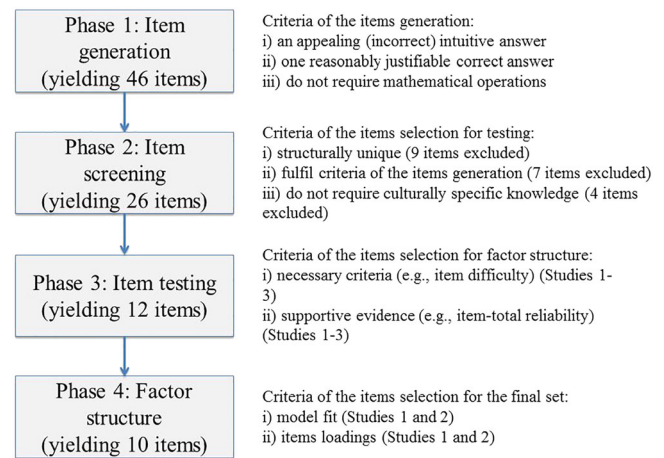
Phase 1: Item generation (yielding 46 items)

Criteria of the items generation:
i) an appealing (incorrect) intuitive answer
ii) one reasonably justifiable correct answer
iii) do not require mathematical operations

Phase 2: Item screening (yielding 26 items)

Criteria of the items selection for testing:
i) structurally unique (9 items excluded)
ii) fulfil criteria of the items generation (7 items excluded)
iii) do not require culturally specific knowledge (4 items excluded)

Phase 3: Item testing (yielding 12 items)

Criteria of the items selection for factor structure:
i) necessary criteria (e.g., item difficulty) (Studies 1-3)
ii) supportive evidence (e.g., item-total reliability) (Studies 1-3)

Phase 4: Factor structure (yielding 10 items)

Criteria of the items selection for the final set:
i) model fit (Studies 1 and 2)
ii) items loadings (Studies 1 and 2)